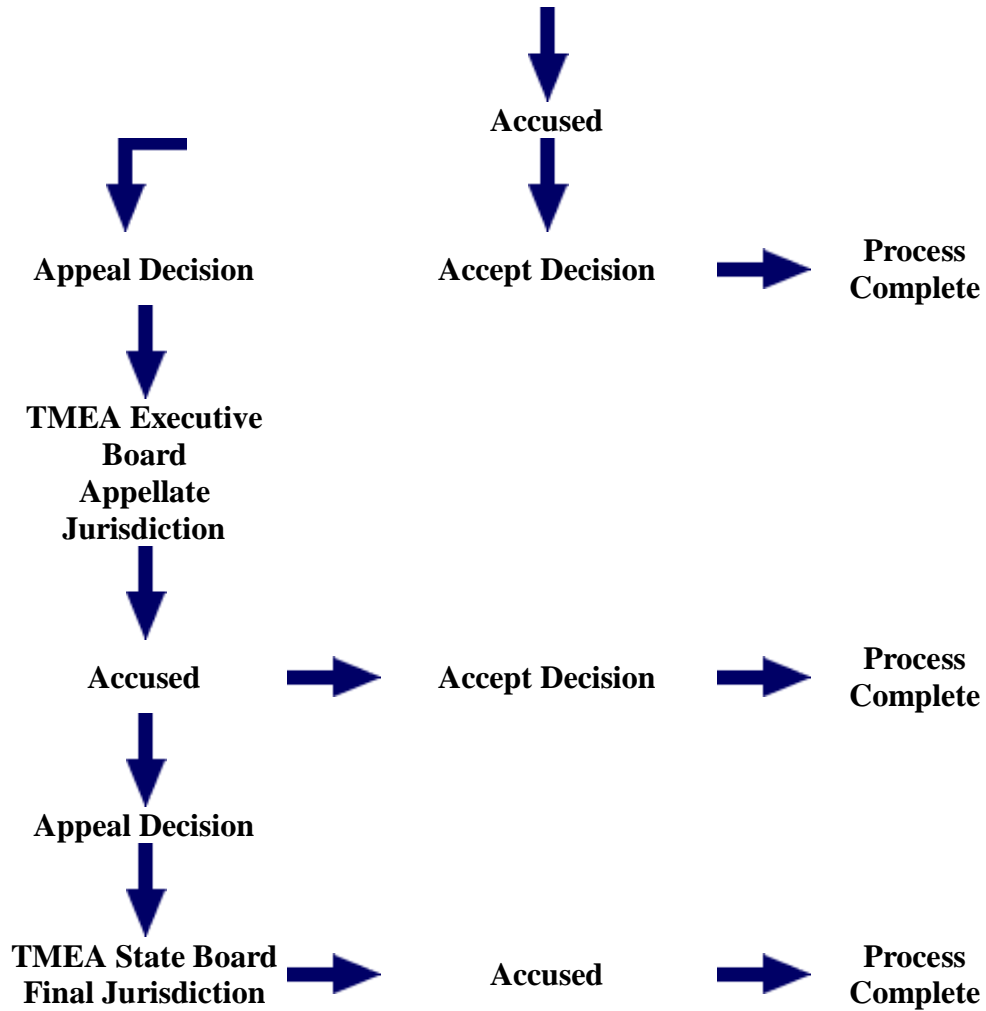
Accused

Appeal Decision

Accept Decision

Process Complete

TMEA Executive Board Appellate Jurisdiction

Accused

Accept Decision

Process Complete

Appeal Decision

TMEA State Board Final Jurisdiction

Accused

Process Complete